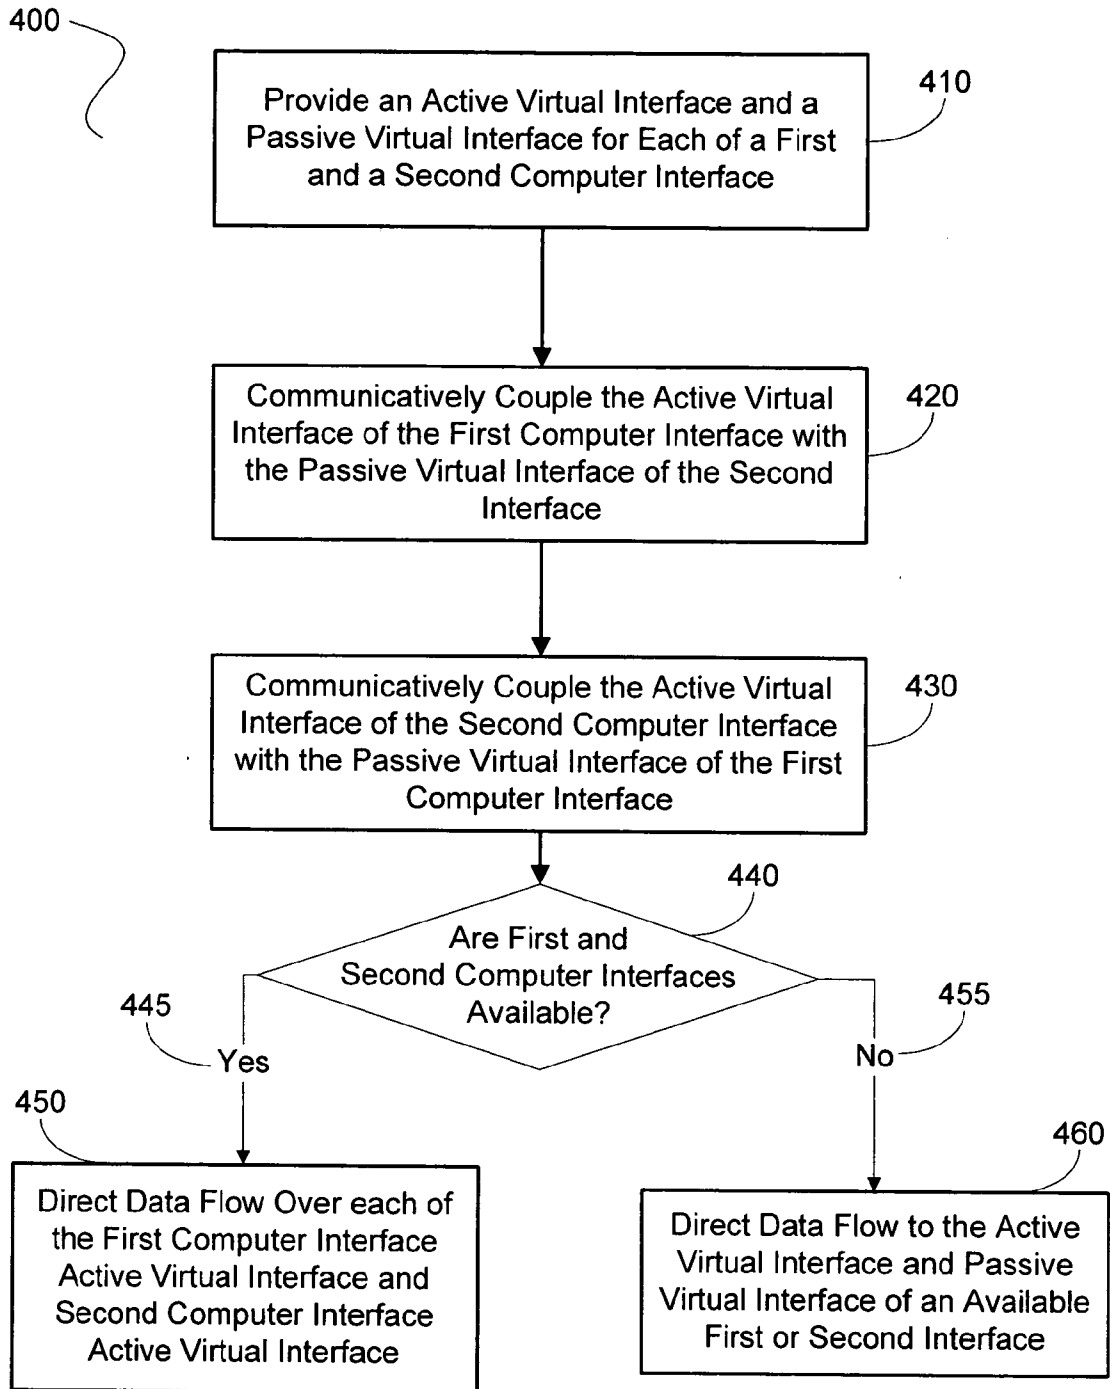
400

Provide an Active Virtual Interface and a Passive Virtual Interface for Each of a First and a Second Computer Interface

410

Communicatively Couple the Active Virtual Interface of the First Computer Interface with the Passive Virtual Interface of the Second Interface

420

Communicatively Couple the Active Virtual Interface of the Second Computer Interface with the Passive Virtual Interface of the First Computer Interface

430

440

Are First and Second Computer Interfaces Available?

445

Yes

455

No

450

Direct Data Flow Over each of the First Computer Interface Active Virtual Interface and Second Computer Interface Active Virtual Interface

460

Direct Data Flow to the Active Virtual Interface and Passive Virtual Interface of an Available First or Second Interface